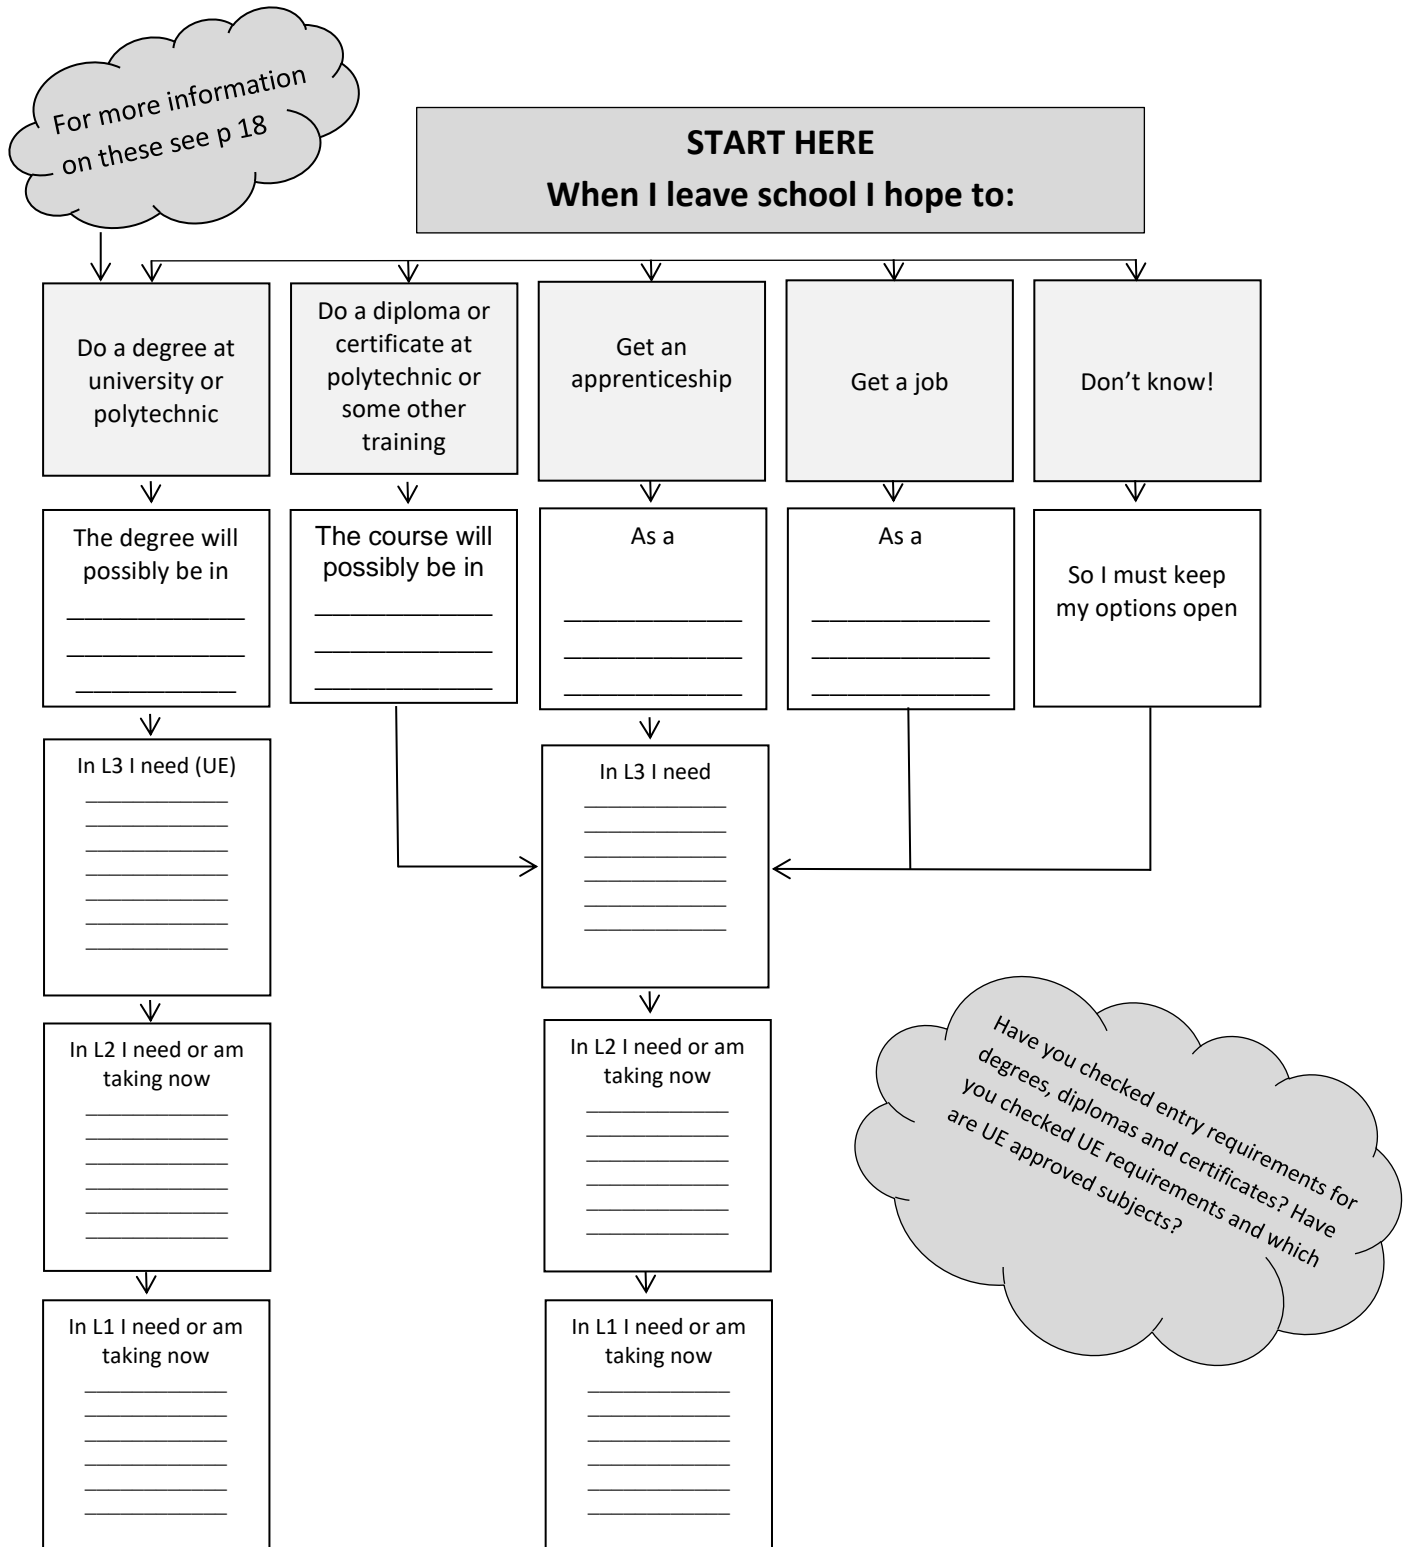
For more information on these see p 18

START HERE
When I leave school I hope to:

Do a degree at university or polytechnic

Do a diploma or certificate at polytechnic or some other training

Get an apprenticeship

Get a job

Don't know!

The degree will possibly be in
______________
______________
______________

The course will possibly be in
______________
______________
______________

As a
______________
______________
______________

As a
______________
______________
______________

So I must keep my options open

In L3 I need (UE)
______________
______________
______________
______________
______________
______________
______________

In L3 I need
______________
______________
______________
______________
______________
______________

In L2 I need or am taking now
______________
______________
______________
______________
______________
______________

In L2 I need or am taking now
______________
______________
______________
______________
______________
______________

In L1 I need or am taking now
______________
______________
______________
______________
______________
______________

In L1 I need or am taking now
______________
______________
______________
______________
______________
______________

Have you checked entry requirements for degrees, diplomas and certificates? Have you checked UE requirements and which are UE approved subjects?